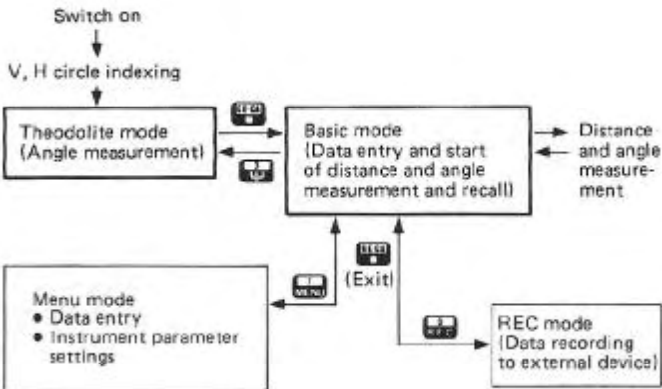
Switch on

V, H circle indexing

Theodolite mode (Angle measurement)

Basic mode (Data entry and start of distance and angle measurement and recall)

Distance and angle measurement

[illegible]

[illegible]

Menu mode
• Data entry
• Instrument parameter settings

MENU

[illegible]

(Exit)

REC

REC mode (Data recording to external device)